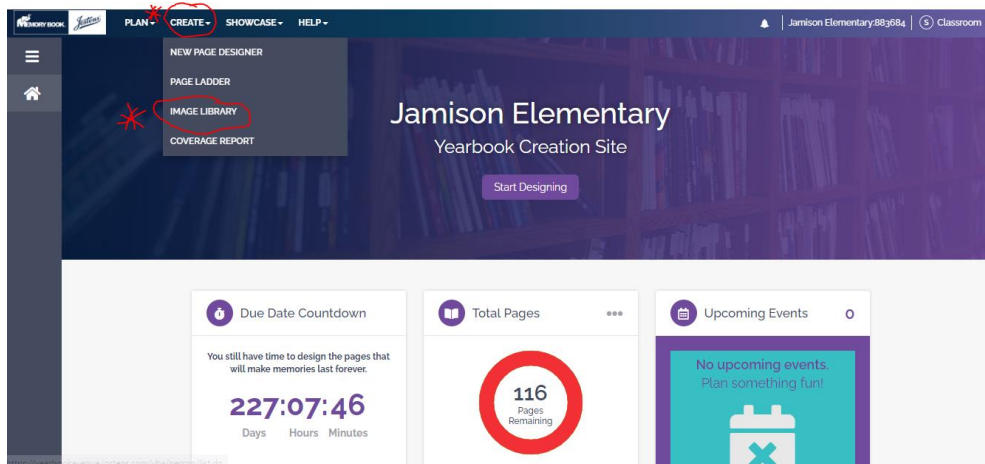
MEMORY BOOK Jostens PLAN CREATE SHOWCASE HELP

Jamison Elementary:883684 | S Classroom

NEW PAGE DESIGNER
PAGE LADDER
IMAGE LIBRARY
COVERAGE REPORT

Jamison Elementary
Yearbook Creation Site

Start Designing

Due Date Countdown

You still have time to design the pages that will make memories last forever.

227:07:46
Days Hours Minutes

Total Pages

116
Pages Remaining

Upcoming Events 0

No upcoming events.
Plan something fun!

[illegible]